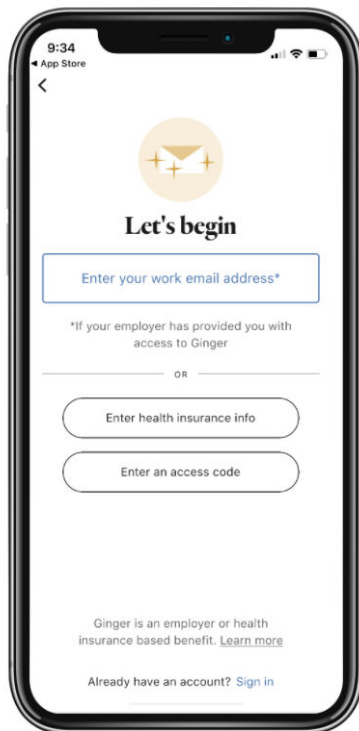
9:34
◂ App Store
<

Let's begin

Enter your work email address*

*If your employer has provided you with access to Ginger

OR

Enter health insurance info

Enter an access code

Ginger is an employer or health insurance based benefit. Learn more

Already have an account? Sign in